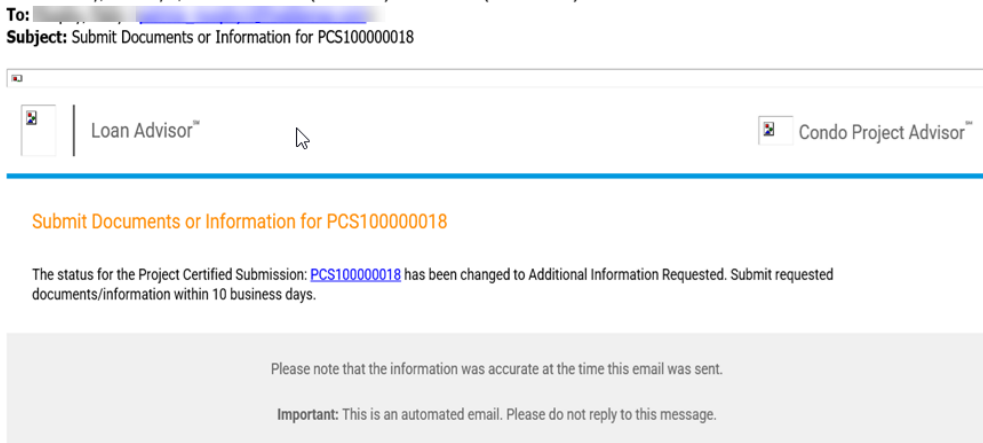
To: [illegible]
Subject: Submit Documents or Information for PCS100000018

Loan Advisor℠

Condo Project Advisor℠

Submit Documents or Information for PCS100000018

The status for the Project Certified Submission: PCS100000018 has been changed to Additional Information Requested. Submit requested documents/information within 10 business days.

Please note that the information was accurate at the time this email was sent.

Important: This is an automated email. Please do not reply to this message.